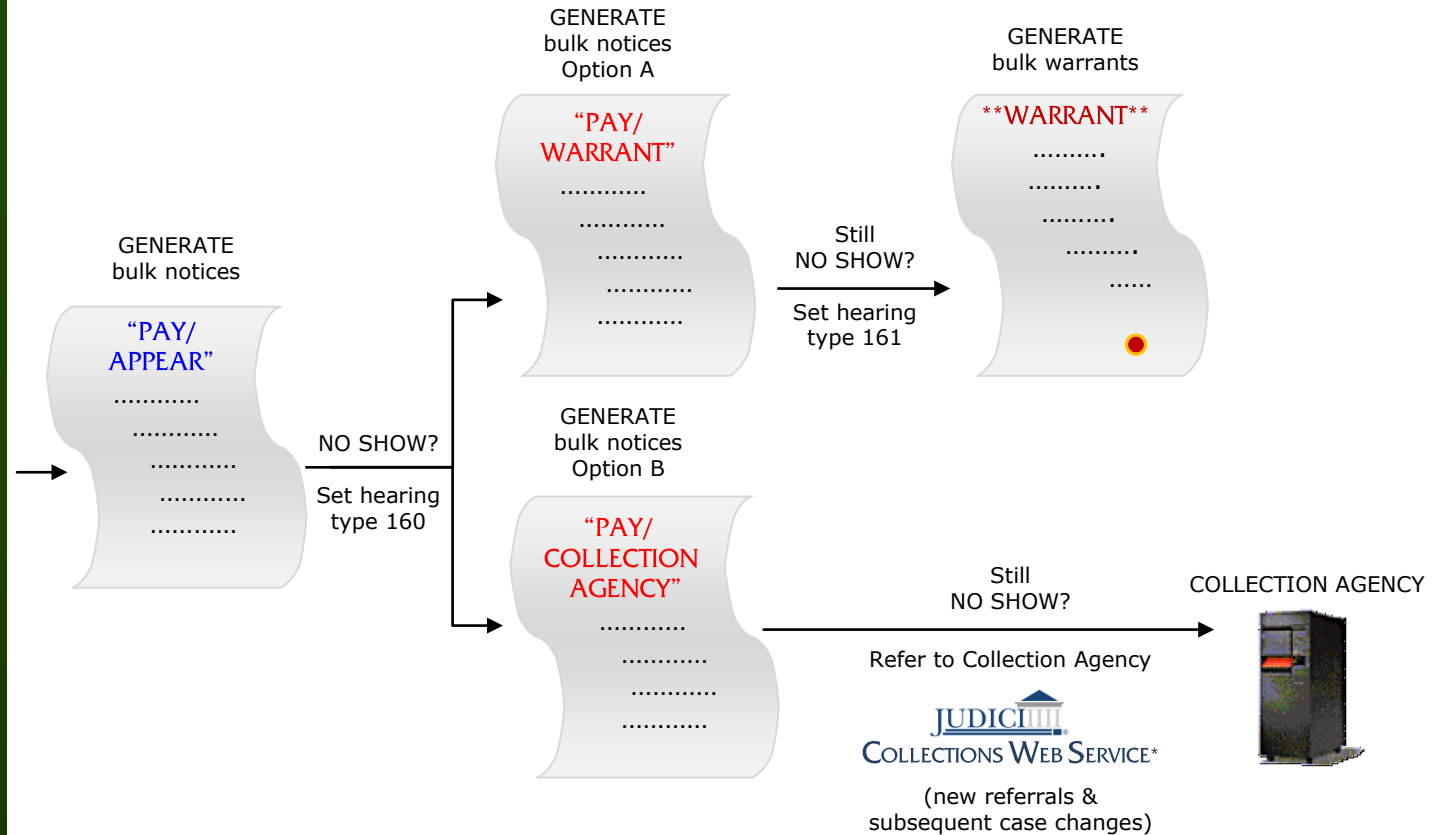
GENERATE bulk notices

"PAY/ APPEAR"
............
............
............
............
............

NO SHOW?

Set hearing type 160

GENERATE bulk notices Option A

"PAY/ WARRANT"
............
............
............
............
............

Still NO SHOW?

Set hearing type 161

GENERATE bulk warrants

**WARRANT**
..........
..........
..........
..........
......

GENERATE bulk notices Option B

"PAY/ COLLECTION AGENCY"
............
............
............
............

Still NO SHOW?

Refer to Collection Agency

JUDICI

COLLECTIONS WEB SERVICE*

(new referrals & subsequent case changes)

COLLECTION AGENCY